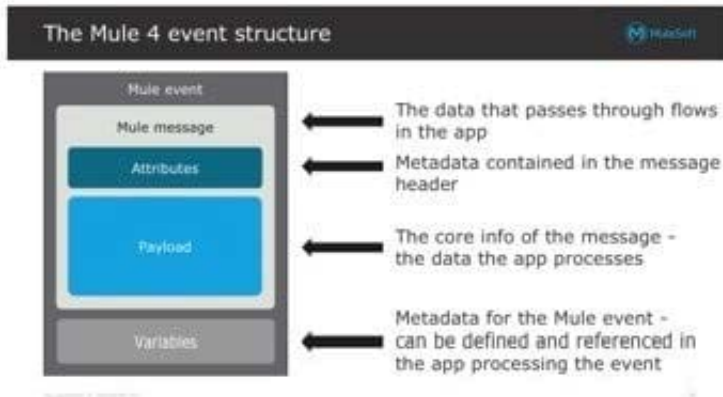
The Mule 4 event structure

MuleSoft

Mule event

Mule message

Attributes

Payload

Variables

The data that passes through flows in the app

Metadata contained in the message header

The core info of the message - the data the app processes

Metadata for the Mule event - can be defined and referenced in the app processing the event